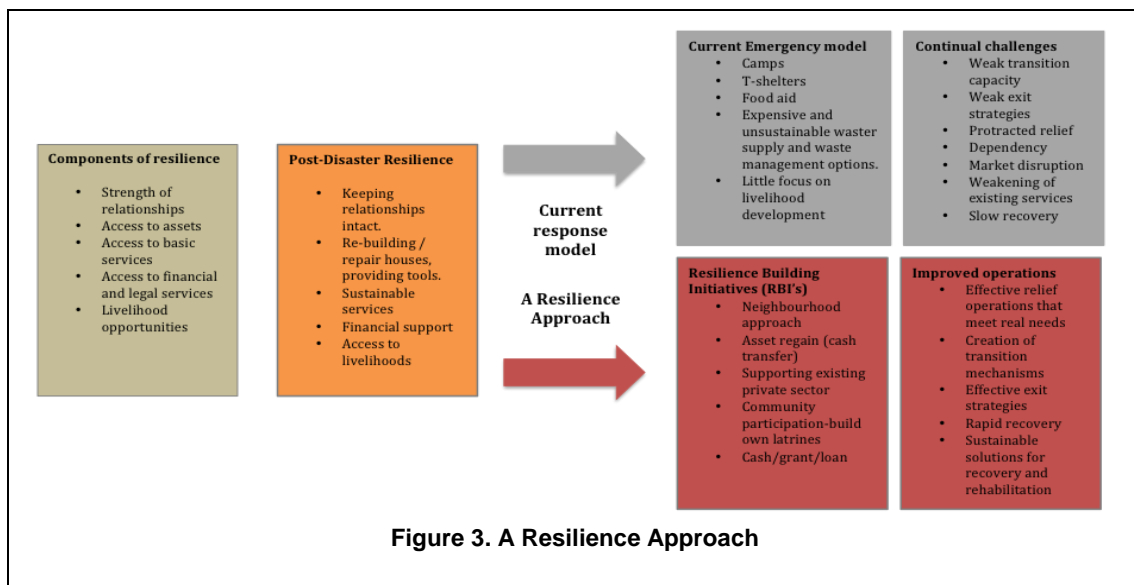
Components of resilience
- Strength of relationships
- Access to assets
- Access to basic services
- Access to financial and legal services
- Livelihood opportunities

Post-Disaster Resilience
- Keeping relationships intact.
- Re-building / repair houses, providing tools.
- Sustainable services
- Financial support
- Access to livelihoods

Current response model

A Resilience Approach

Current Emergency model
- Camps
- T-shelters
- Food aid
- Expensive and unsustainable waster supply and waste management options.
- Little focus on livelihood development

Continual challenges
- Weak transition capacity
- Weak exit strategies
- Protracted relief
- Dependency
- Market disruption
- Weakening of existing services
- Slow recovery

Resilience Building Initiatives (RBI's)
- Neighbourhood approach
- Asset regain (cash transfer)
- Supporting existing private sector
- Community participation-build own latrines
- Cash/grant/loan

Improved operations
- Effective relief operations that meet real needs
- Creation of transition mechanisms
- Effective exit strategies
- Rapid recovery
- Sustainable solutions for recovery and rehabilitation

Figure 3. A Resilience Approach